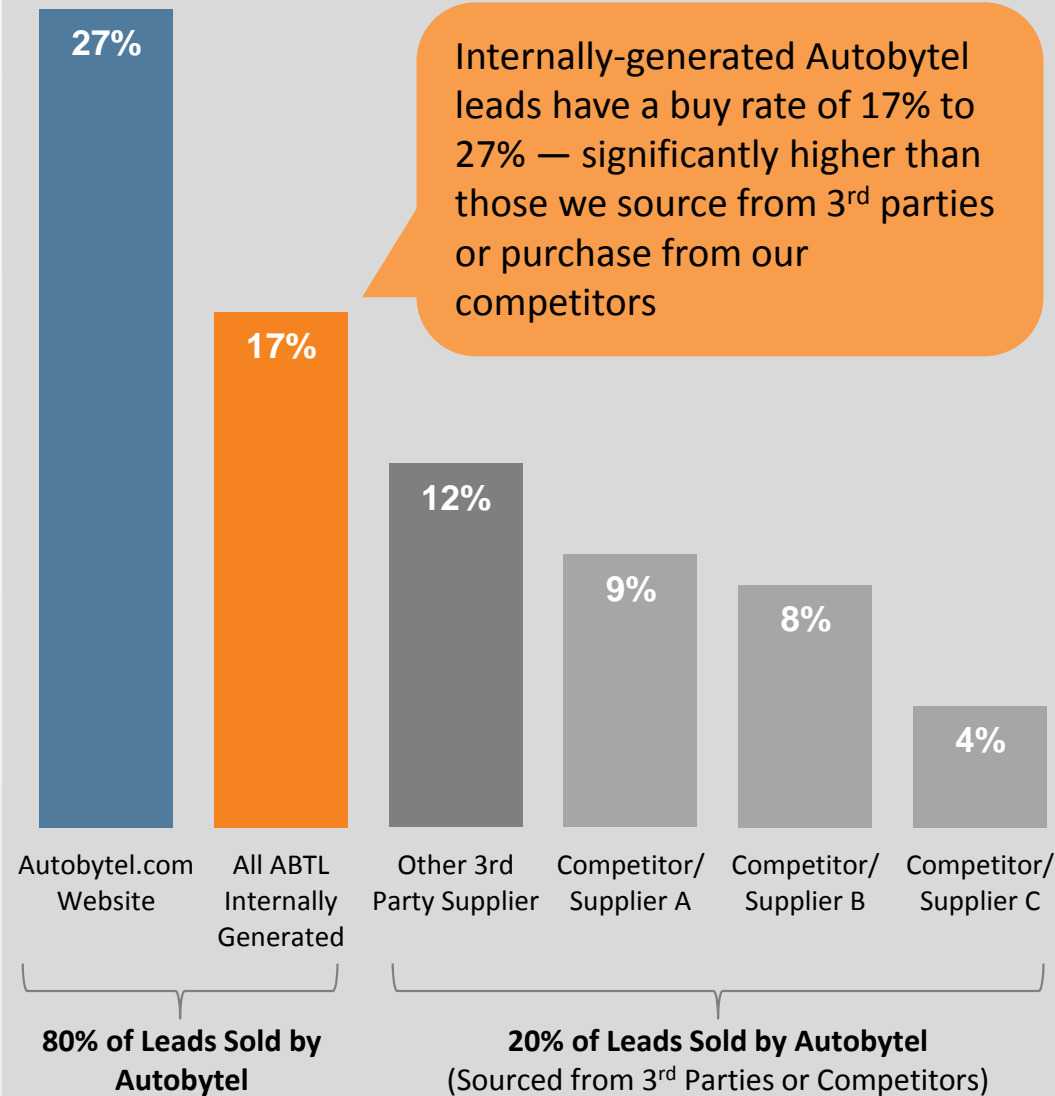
27%

Internally-generated Autobytel leads have a buy rate of 17% to 27% — significantly higher than those we source from 3$^{rd}$ parties or purchase from our competitors

17%

12%

9%

8%

4%

Autobytel.com Website

All ABTL Internally Generated

Other 3rd Party Supplier

Competitor/ Supplier A

Competitor/ Supplier B

Competitor/ Supplier C

80% of Leads Sold by Autobytel

20% of Leads Sold by Autobytel
(Sourced from 3$^{rd}$ Parties or Competitors)